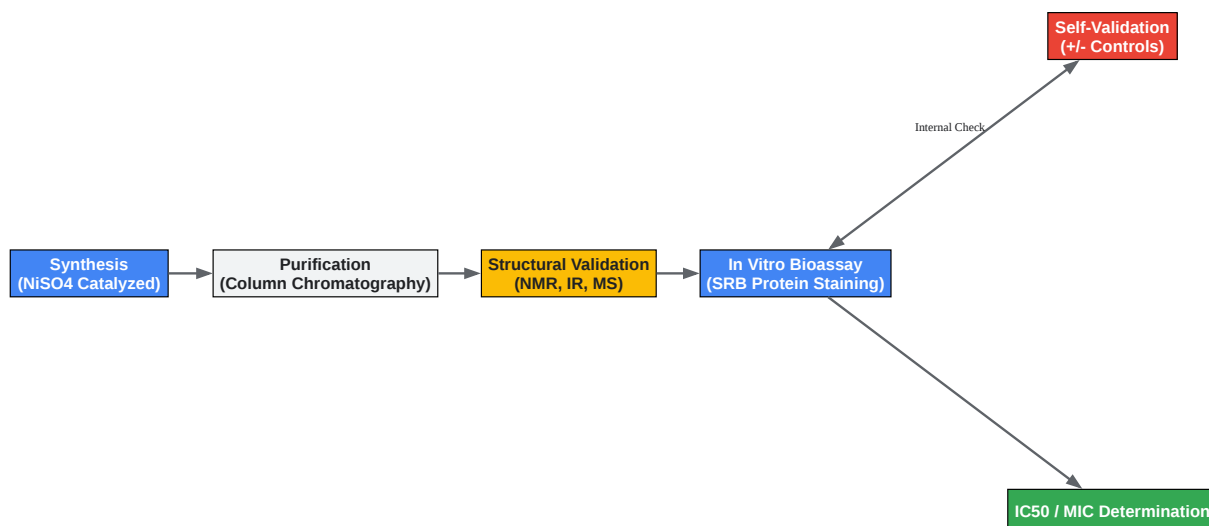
Synthesis
(NiSO4 Catalyzed)

Purification
(Column Chromatography)

Structural Validation
(NMR, IR, MS)

In Vitro Bioassay
(SRB Protein Staining)

Internal Check

Self-Validation
(+/- Controls)

IC50 / MIC Determination